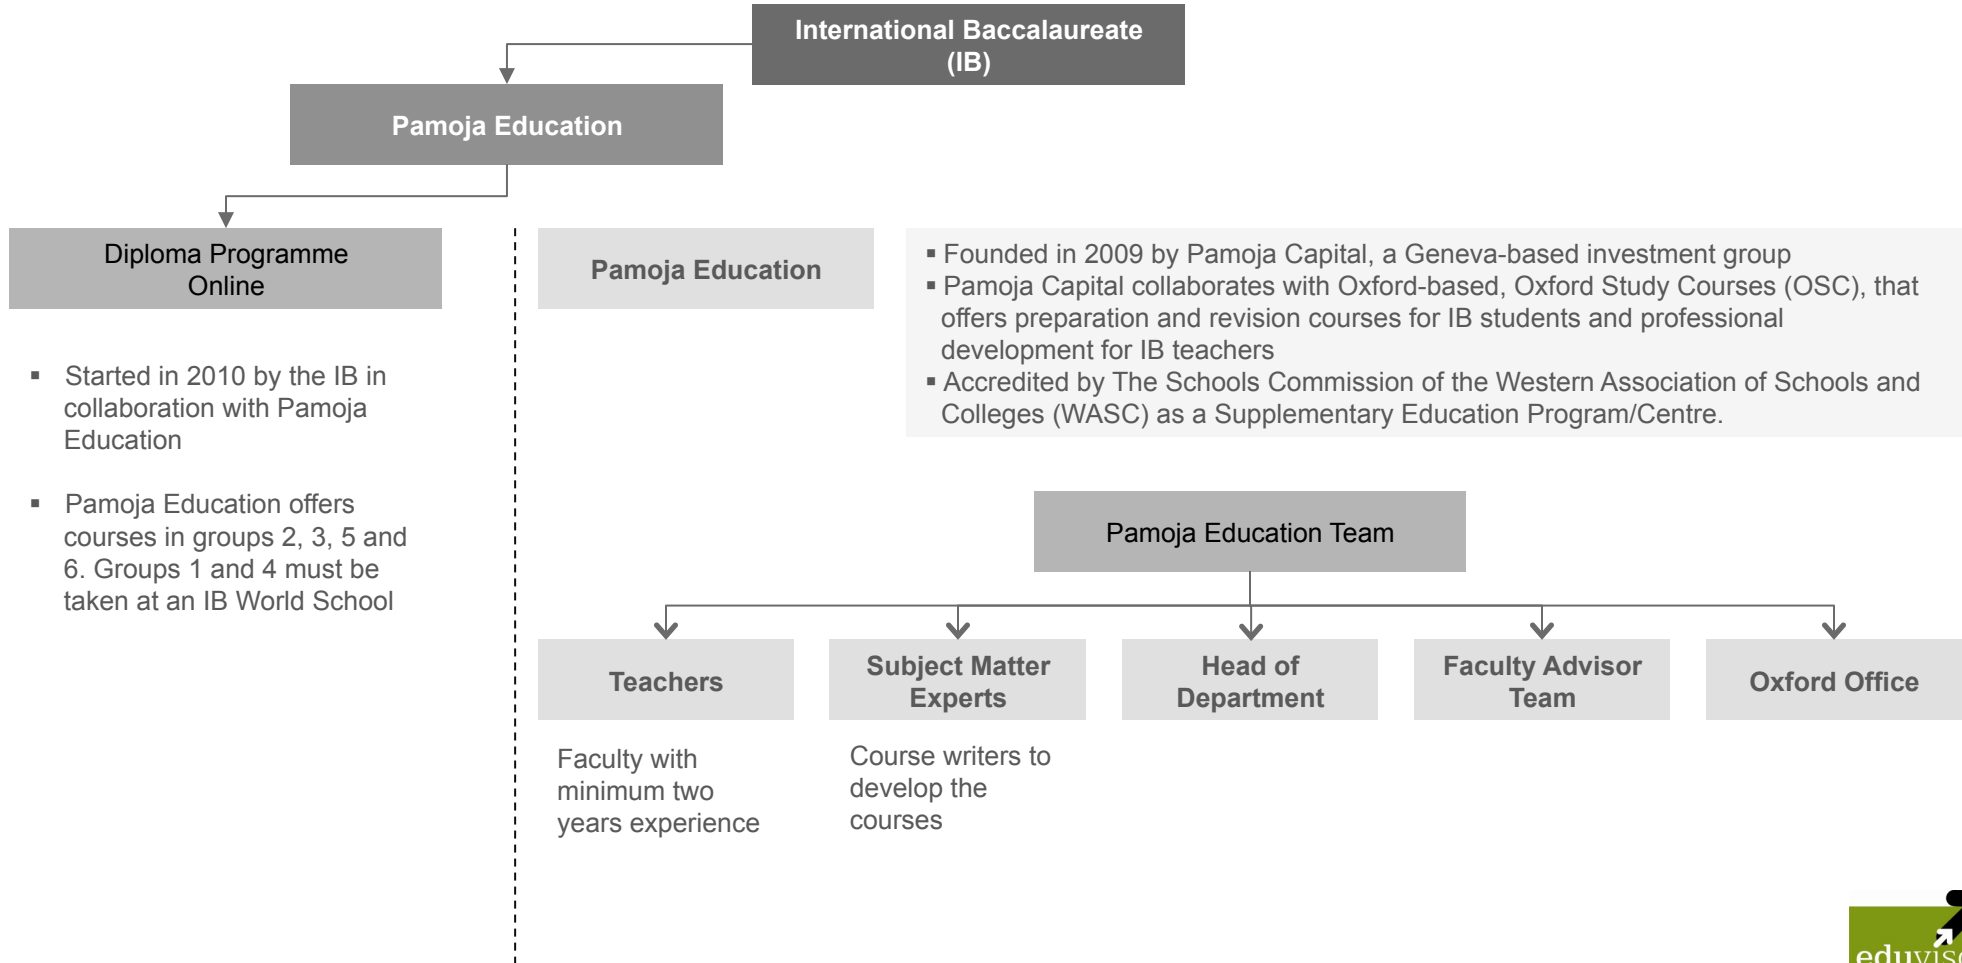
International Baccalaureate (IB)

Pamoja Education

Diploma Programme Online

▪ Started in 2010 by the IB in collaboration with Pamoja Education

▪ Pamoja Education offers courses in groups 2, 3, 5 and 6. Groups 1 and 4 must be taken at an IB World School

Pamoja Education

▪ Founded in 2009 by Pamoja Capital, a Geneva-based investment group
▪ Pamoja Capital collaborates with Oxford-based, Oxford Study Courses (OSC), that offers preparation and revision courses for IB students and professional development for IB teachers
▪ Accredited by The Schools Commission of the Western Association of Schools and Colleges (WASC) as a Supplementary Education Program/Centre.

Pamoja Education Team

Teachers

Subject Matter Experts

Head of Department

Faculty Advisor Team

Oxford Office

Faculty with minimum two years experience

Course writers to develop the courses

eduvis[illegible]